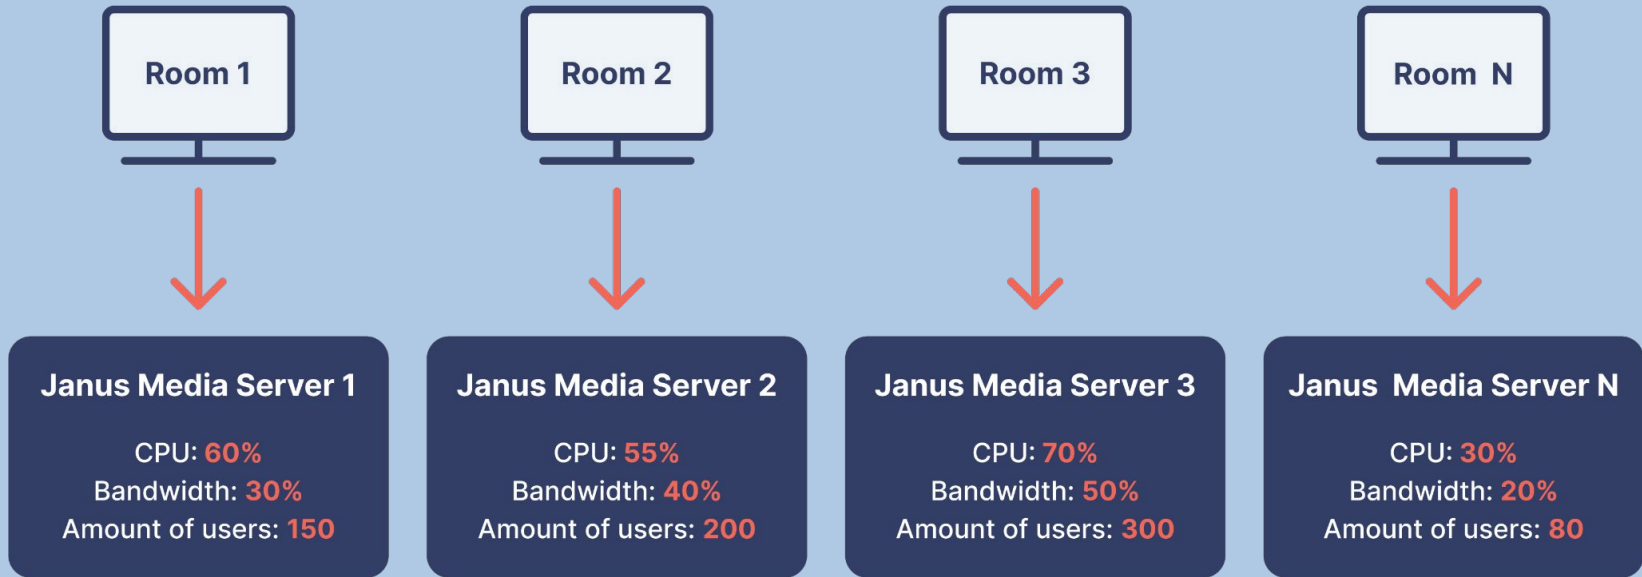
Room 1

Room 2

Room 3

Room N

Janus Media Server 1

CPU: 60%
Bandwidth: 30%
Amount of users: 150

Janus Media Server 2

CPU: 55%
Bandwidth: 40%
Amount of users: 200

Janus Media Server 3

CPU: 70%
Bandwidth: 50%
Amount of users: 300

Janus Media Server N

CPU: 30%
Bandwidth: 20%
Amount of users: 80